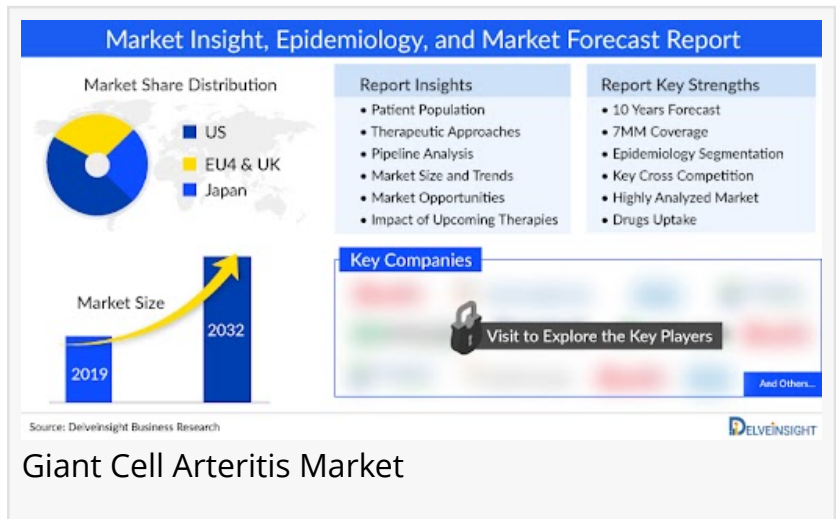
Market Insight, Epidemiology, and Market Forecast Report

Market Share Distribution

US
EU4 & UK
Japan

Market Size

2019
2032

Report Insights
• Patient Population
• Therapeutic Approaches
• Pipeline Analysis
• Market Size and Trends
• Market Opportunities
• Impact of Upcoming Therapies

Report Key Strengths
• 10 Years Forecast
• 7MM Coverage
• Epidemiology Segmentation
• Key Cross Competition
• Highly Analyzed Market
• Drugs Uptake

Key Companies

Visit to Explore the Key Players

And Others...

Source: Delveinsight Business Research

DELVEINSIGHT

Giant Cell Arteritis Market